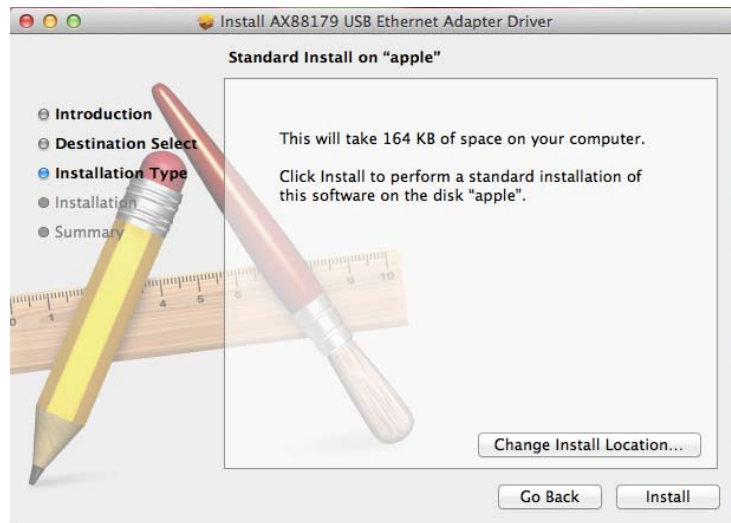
Install AX88179 USB Ethernet Adapter Driver

Standard Install on "apple"

Introduction
Destination Select
Installation Type
Installation
Summary

This will take 164 KB of space on your computer.

Click Install to perform a standard installation of this software on the disk "apple".

Change Install Location...

Go Back
Install